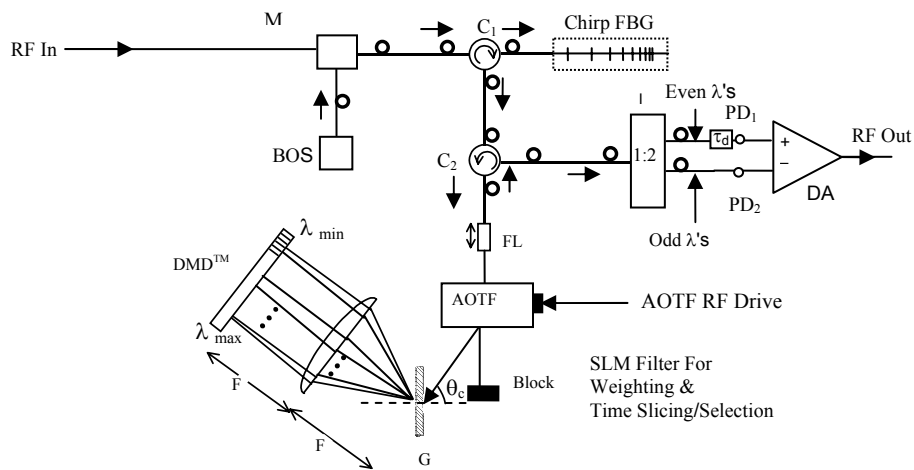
M

RF In

$C_1$

Chirp FBG

BOS

$C_2$

I

Even λ's

$PD_1$

$\tau_d$

+

−

RF Out

1:2

$PD_2$

DA

Odd λ's

FL

$\lambda_{min}$

DMD™

AOTF

AOTF RF Drive

$\lambda_{max}$

SLM Filter For Weighting & Time Slicing/Selection

$\theta_c$

Block

F

F

G